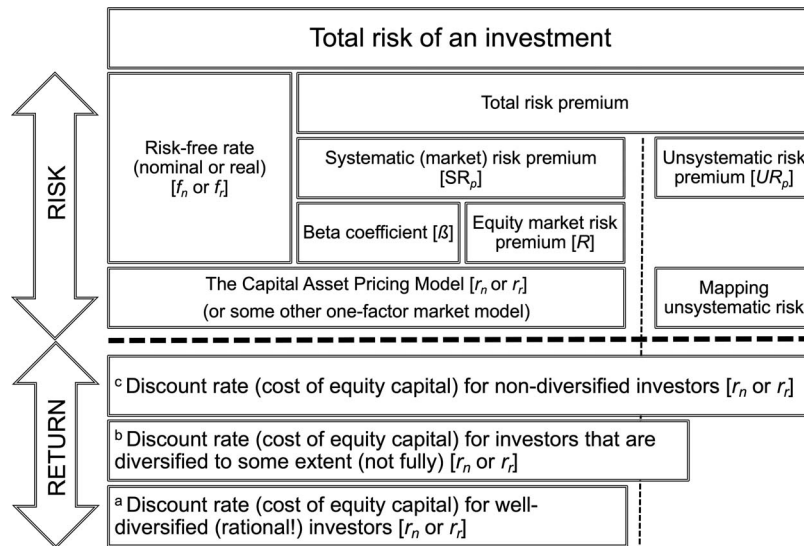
Total risk of an investment

RISK

Total risk premium

Risk-free rate (nominal or real) [$f_n$ or $f_r$]

Systematic (market) risk premium [$SR_p$]

Unsystematic risk premium [$UR_p$]

Beta coefficient [ß]

Equity market risk premium [$R$]

The Capital Asset Pricing Model [$r_n$ or $r_r$] (or some other one-factor market model)

Mapping unsystematic risk

RETURN

$^c$ Discount rate (cost of equity capital) for non-diversified investors [$r_n$ or $r_r$]

$^b$ Discount rate (cost of equity capital) for investors that are diversified to some extent (not fully) [$r_n$ or $r_r$]

$^a$ Discount rate (cost of equity capital) for well-diversified (rational!) investors [$r_n$ or $r_r$]